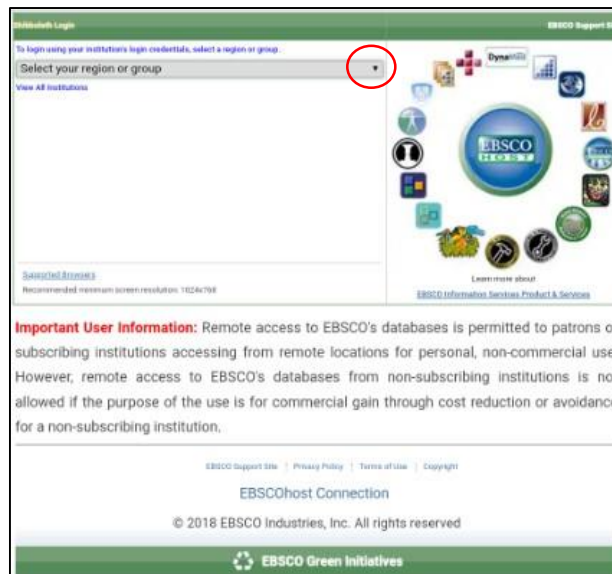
Shibboleth Login

EBSCO Support S

To login using your institution's login credentials, select a region or group.

Select your region or group

View All Institutions

DynaMed

EBSCO HOST

Supported Browsers

Recommended minimum screen resolution: 1024x768

Learn more about

EBSCO Information Services Product & Services

Important User Information: Remote access to EBSCO's databases is permitted to patrons o subscribing institutions accessing from remote locations for personal, non-commercial use However, remote access to EBSCO's databases from non-subscribing institutions is no allowed if the purpose of the use is for commercial gain through cost reduction or avoidanc for a non-subscribing institution.

EBSCO Support Site | Privacy Policy | Terms of Use | Copyright

EBSCOhost Connection

© 2018 EBSCO Industries, Inc. All rights reserved

EBSCO Green Initiatives